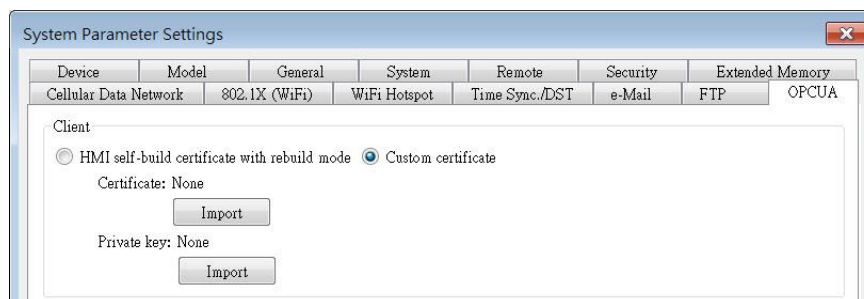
System Parameter Settings

Device
Model
General
System
Remote
Security
Extended Memory
Cellular Data Network
802.1X (WiFi)
WiFi Hotspot
Time Sync./DST
e-Mail
FTP
OPCUA

Client

HMI self-build certificate with rebuild mode
Custom certificate

Certificate: None

Import

Private key: None

Import